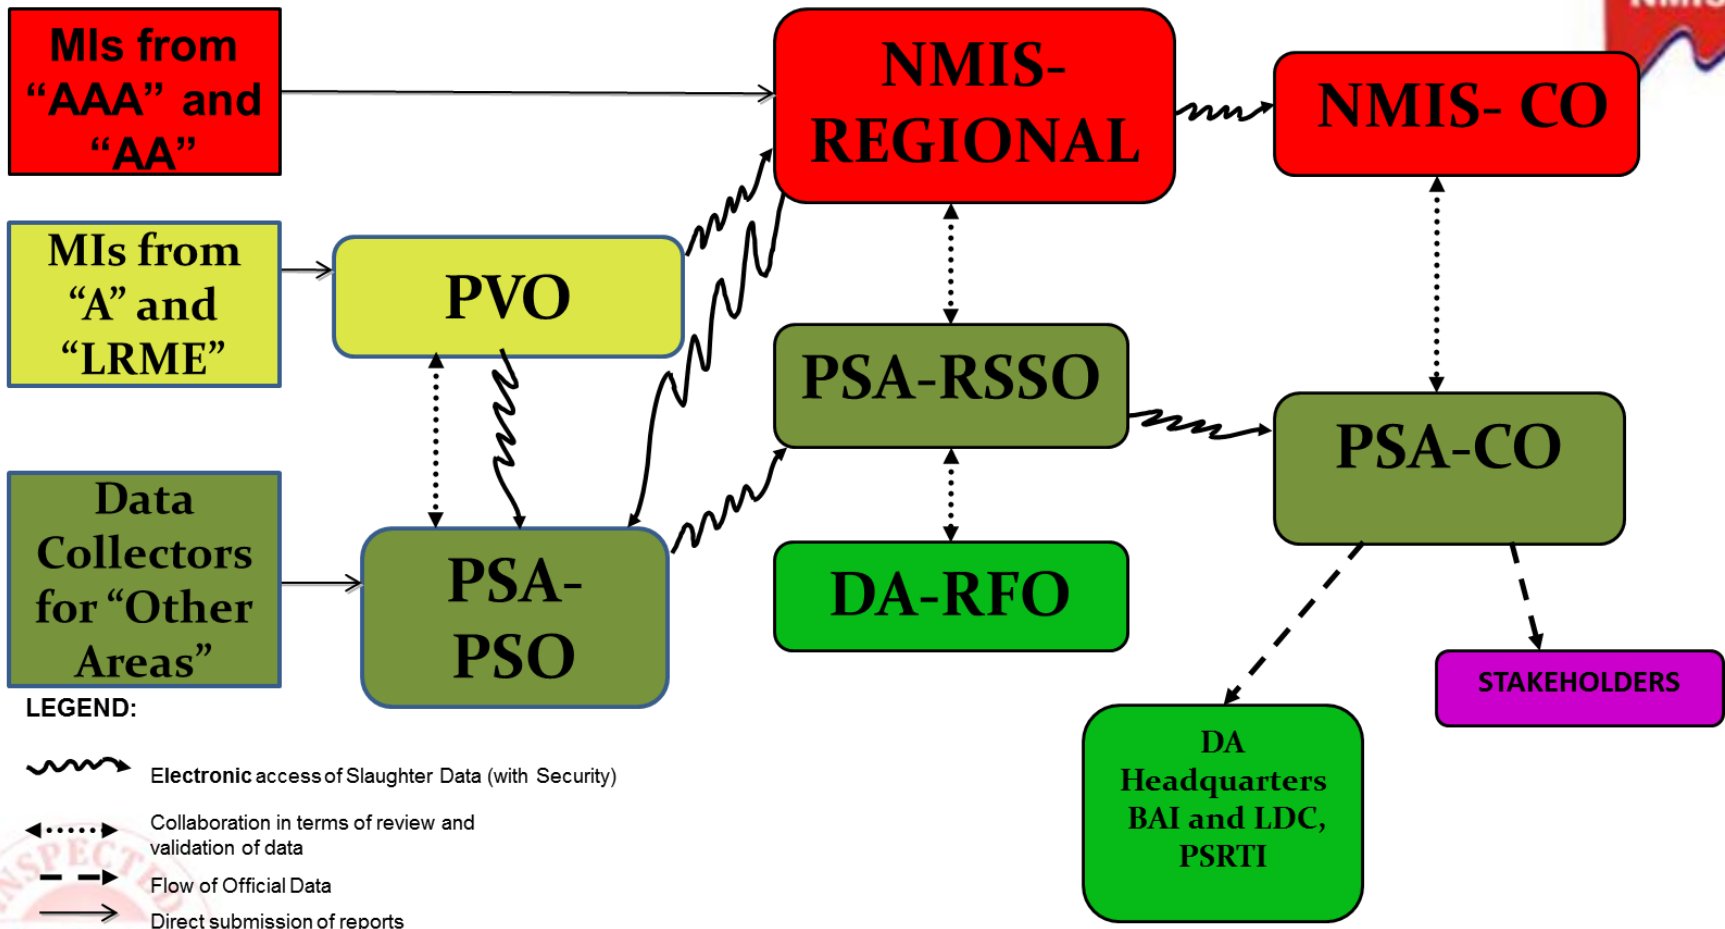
MIs from "AAA" and "AA"

NMIS-REGIONAL

NMIS- CO

MIs from "A" and "LRME"

PVO

PSA-RSSO

PSA-CO

Data Collectors for "Other Areas"

PSA-PSO

DA-RFO

STAKEHOLDERS

DA Headquarters BAI and LDC, PSRTI

LEGEND:

Electronic access of Slaughter Data (with Security)

Collaboration in terms of review and validation of data

Flow of Official Data

Direct submission of reports